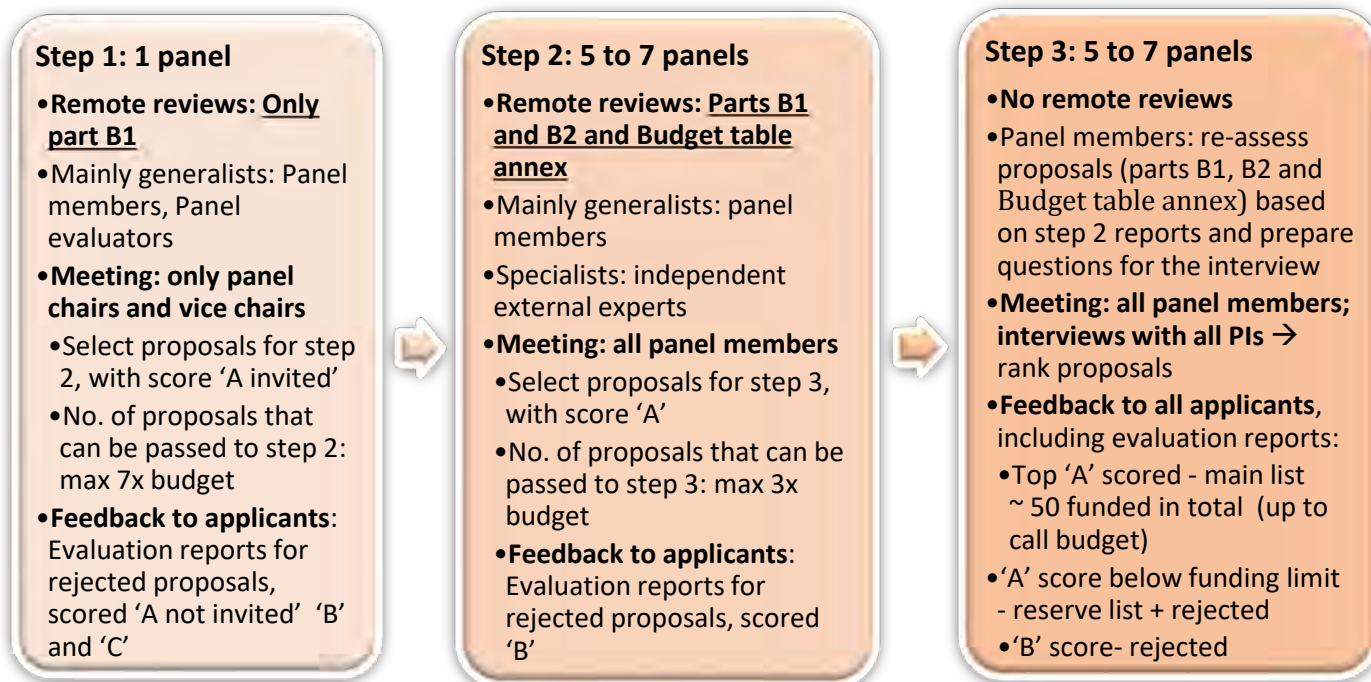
Step 1: 1 panel

•Remote reviews: Only part B1

•Mainly generalists: Panel members, Panel evaluators

•Meeting: only panel chairs and vice chairs

•Select proposals for step 2, with score 'A invited'

•No. of proposals that can be passed to step 2: max 7x budget

•Feedback to applicants: Evaluation reports for rejected proposals, scored 'A not invited' 'B' and 'C'

Step 2: 5 to 7 panels

•Remote reviews: Parts B1 and B2 and Budget table annex

•Mainly generalists: panel members

•Specialists: independent external experts

•Meeting: all panel members

•Select proposals for step 3, with score 'A'

•No. of proposals that can be passed to step 3: max 3x budget

•Feedback to applicants: Evaluation reports for rejected proposals, scored 'B'

Step 3: 5 to 7 panels

•No remote reviews

•Panel members: re-assess proposals (parts B1, B2 and Budget table annex) based on step 2 reports and prepare questions for the interview

•Meeting: all panel members; interviews with all PIs → rank proposals

•Feedback to all applicants, including evaluation reports:

•Top 'A' scored - main list ~ 50 funded in total (up to call budget)

•'A' score below funding limit - reserve list + rejected

•'B' score- rejected